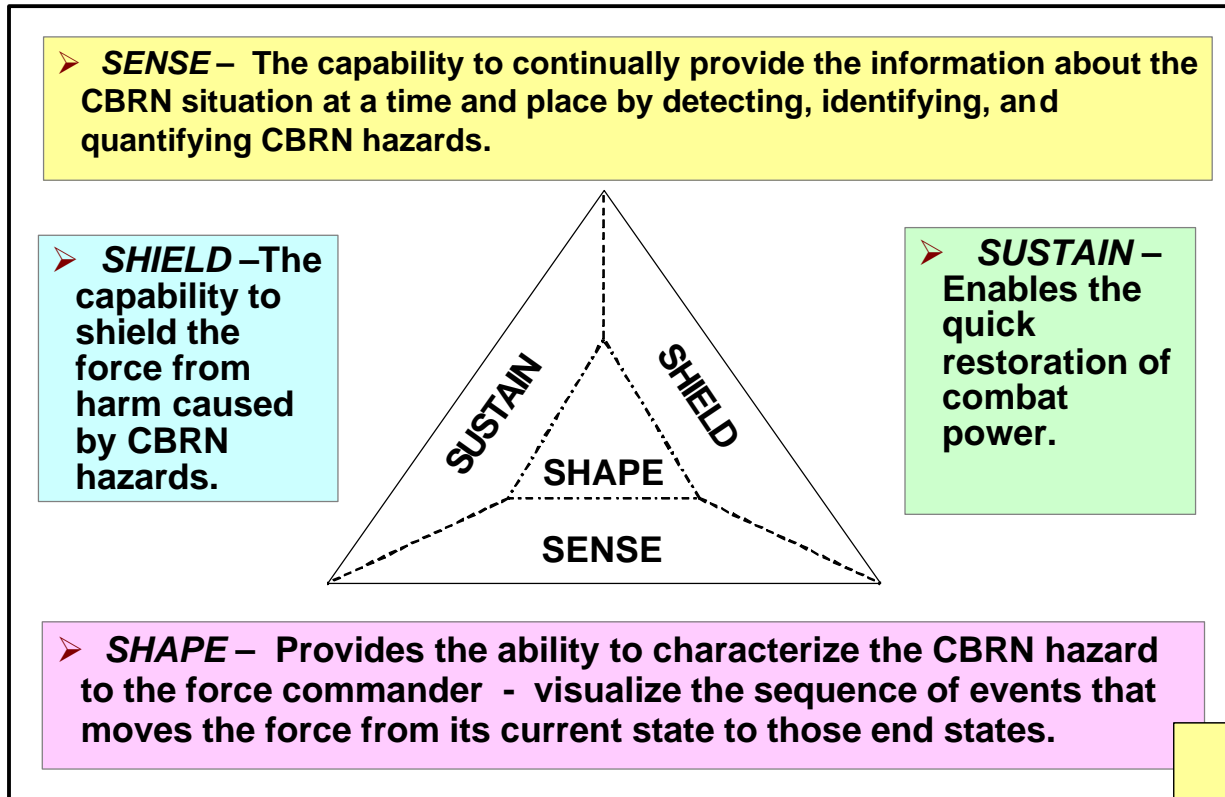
➢ *SENSE* – The capability to continually provide the information about the CBRN situation at a time and place by detecting, identifying, and quantifying CBRN hazards.

➢ *SHIELD* –The capability to shield the force from harm caused by CBRN hazards.

SUSTAIN

SHIELD

SHAPE

SENSE

➢ *SUSTAIN* – Enables the quick restoration of combat power.

➢ *SHAPE* – Provides the ability to characterize the CBRN hazard to the force commander - visualize the sequence of events that moves the force from its current state to those end states.